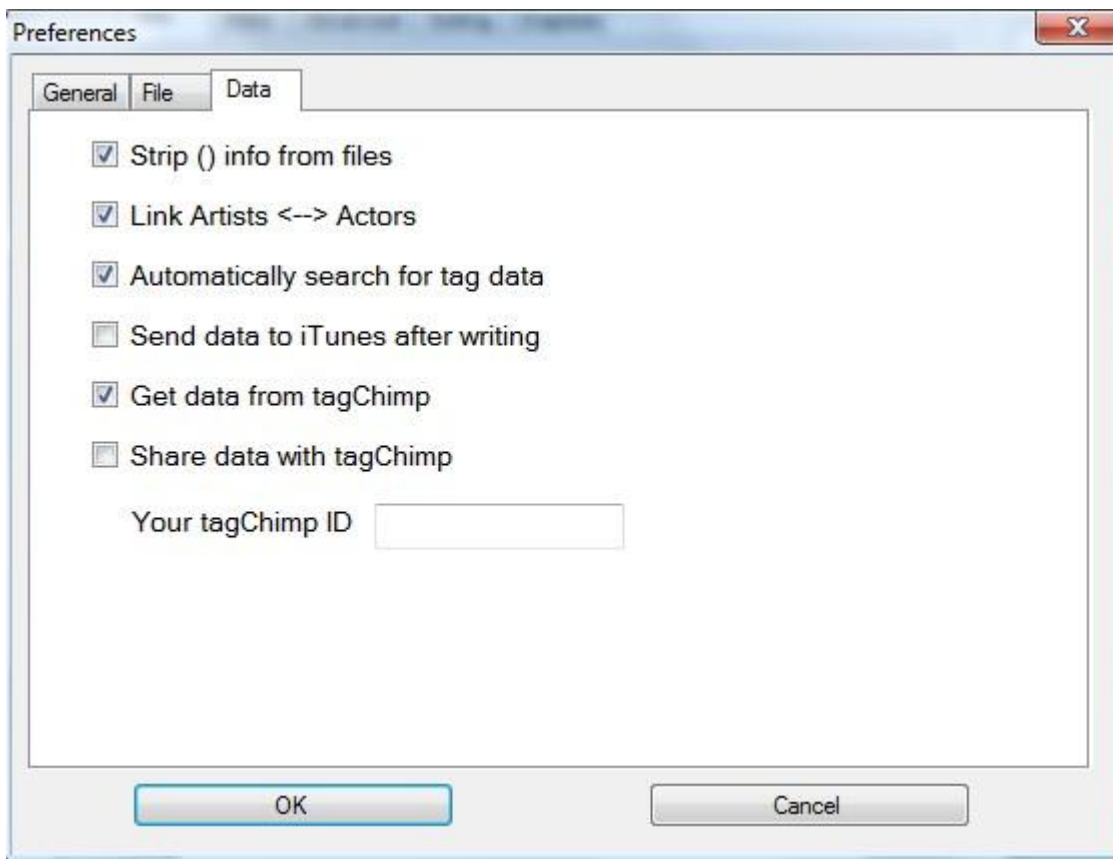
Preferences

General File Data

Strip () info from files

Link Artists <--> Actors

Automatically search for tag data

Send data to iTunes after writing

Get data from tagChimp

Share data with tagChimp

Your tagChimp ID

OK

Cancel